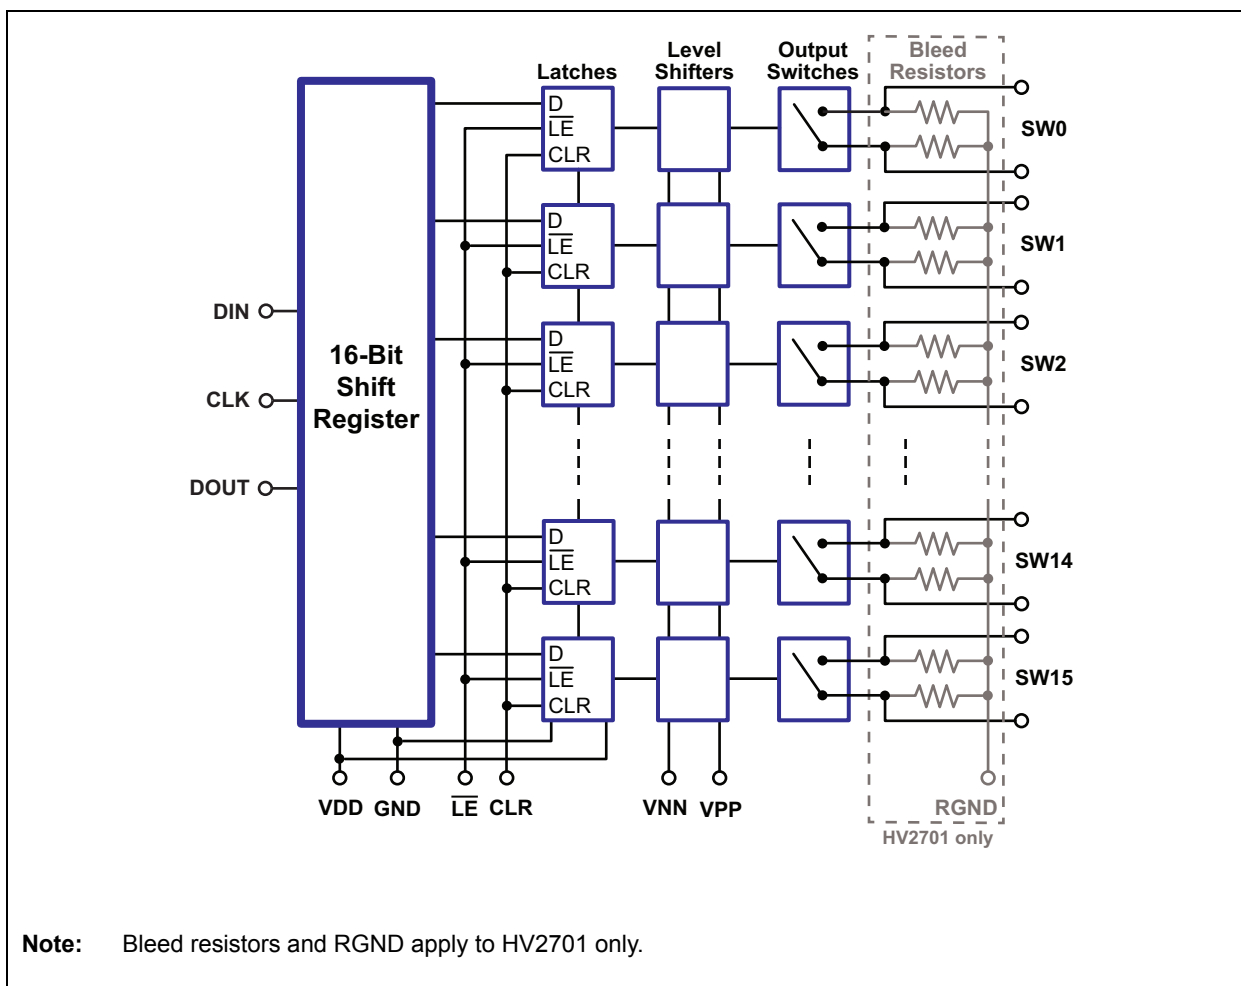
Latches

Level Shifters

Output Switches

Bleed Resistors

D
$\overline{LE}$
CLR

SW0

D
$\overline{LE}$
CLR

SW1

DIN

16-Bit Shift Register

D
$\overline{LE}$
CLR

SW2

CLK

DOUT

D
$\overline{LE}$
CLR

SW14

D
$\overline{LE}$
CLR

SW15

VDD GND $\overline{LE}$ CLR VNN VPP

RGND

HV2701 only

Note: Bleed resistors and RGND apply to HV2701 only.